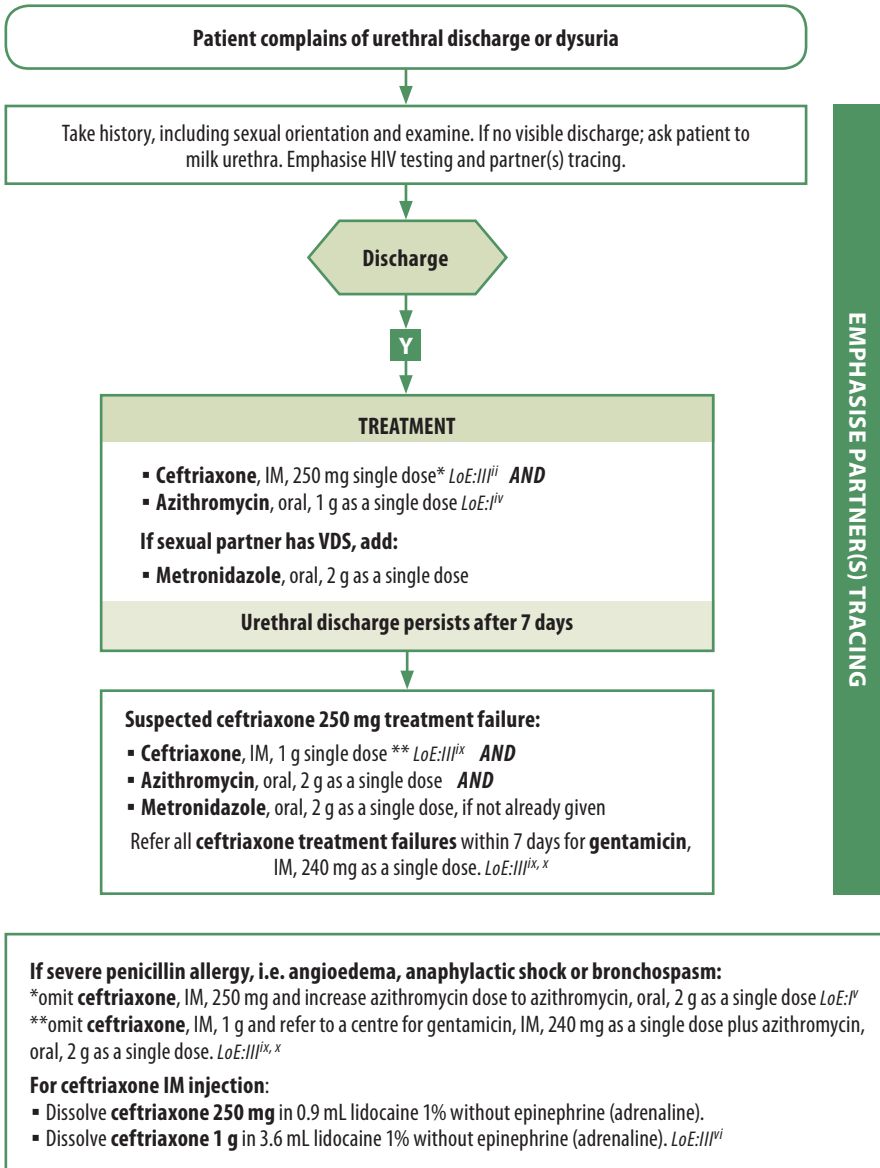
Patient complains of urethral discharge or dysuria

Take history, including sexual orientation and examine. If no visible discharge; ask patient to milk urethra. Emphasise HIV testing and partner(s) tracing.

Discharge

Y

TREATMENT

▪ **Ceftriaxone**, IM, 250 mg single dose* *LoE:III$^{ii}$* ***AND***
▪ **Azithromycin**, oral, 1 g as a single dose *LoE:I$^{iv}$*

**If sexual partner has VDS, add:**

▪ **Metronidazole**, oral, 2 g as a single dose

Urethral discharge persists after 7 days

**Suspected ceftriaxone 250 mg treatment failure:**

▪ **Ceftriaxone**, IM, 1 g single dose ** *LoE:III$^{ix}$* ***AND***
▪ **Azithromycin**, oral, 2 g as a single dose ***AND***
▪ **Metronidazole**, oral, 2 g as a single dose, if not already given

Refer all **ceftriaxone treatment failures** within 7 days for **gentamicin**, IM, 240 mg as a single dose. *LoE:III$^{ix, x}$*

EMPHASISE PARTNER(S) TRACING

**If severe penicillin allergy, i.e. angioedema, anaphylactic shock or bronchospasm:**
*omit **ceftriaxone**, IM, 250 mg and increase azithromycin dose to azithromycin, oral, 2 g as a single dose *LoE:I$^{v}$*
**omit **ceftriaxone**, IM, 1 g and refer to a centre for gentamicin, IM, 240 mg as a single dose plus azithromycin, oral, 2 g as a single dose. *LoE:III$^{ix, x}$*

**For ceftriaxone IM injection**:
▪ Dissolve **ceftriaxone 250 mg** in 0.9 mL lidocaine 1% without epinephrine (adrenaline).
▪ Dissolve **ceftriaxone 1 g** in 3.6 mL lidocaine 1% without epinephrine (adrenaline). *LoE:III$^{vi}$*